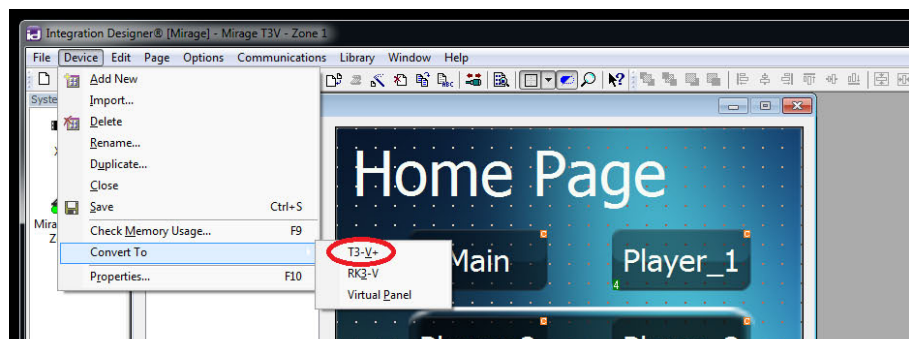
Integration Designer® [Mirage] - Mirage T3V - Zone 1

File Device Edit Page Options Communications Library Window Help

Syste

Mira
Z

Add New
Import...
Delete
Rename...
Duplicate...
Close
Save Ctrl+S
Check Memory Usage... F9
Convert To
Properties... F10

T3-V+
RK3-V
Virtual Panel

Home Page

Main

Player_1

4